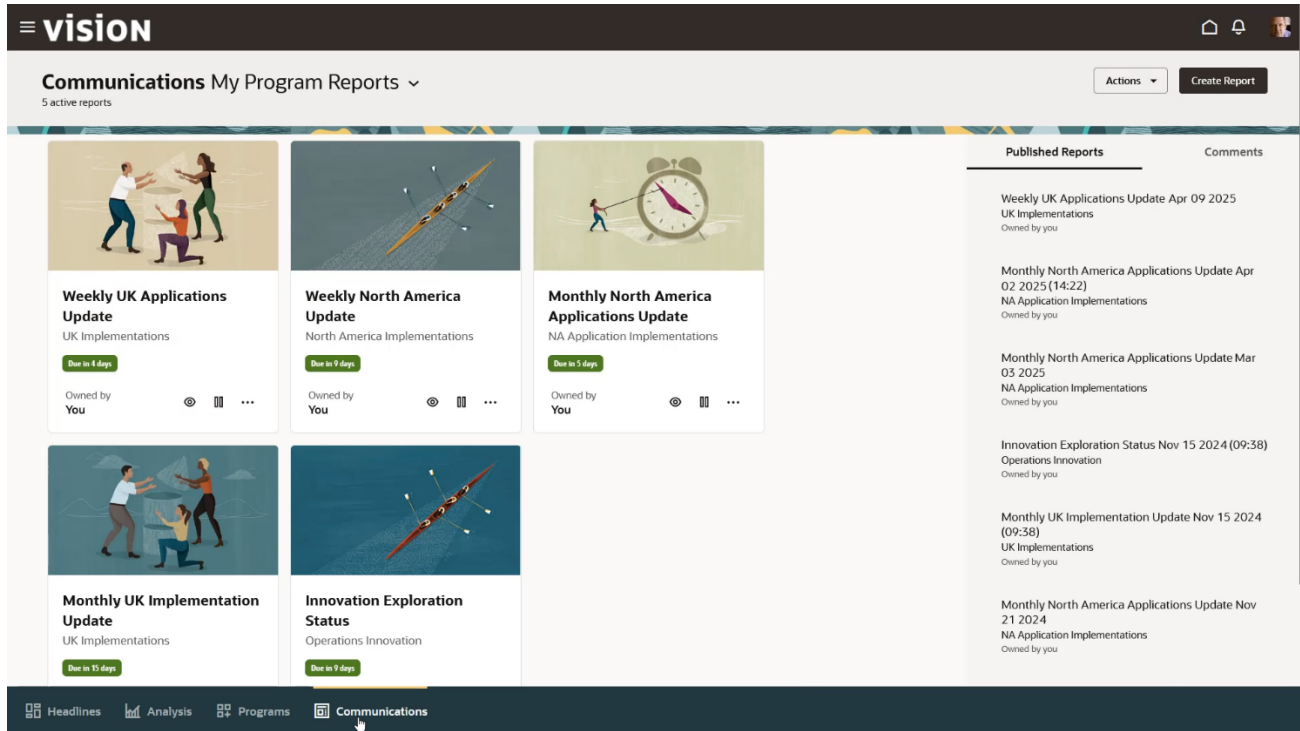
VISION

Communications My Program Reports
5 active reports

Actions
Create Report

Weekly UK Applications Update
UK Implementations
Due in 4 days
Owned by
You

Weekly North America Update
North America Implementations
Due in 9 days
Owned by
You

Monthly North America Applications Update
NA Application Implementations
Due in 5 days
Owned by
You

Monthly UK Implementation Update
UK Implementations
Due in 15 days

Innovation Exploration Status
Operations Innovation
Due in 9 days

Published Reports
Comments

Weekly UK Applications Update Apr 09 2025
UK Implementations
Owned by you

Monthly North America Applications Update Apr 02 2025 (14:22)
NA Application Implementations
Owned by you

Monthly North America Applications Update Mar 03 2025
NA Application Implementations
Owned by you

Innovation Exploration Status Nov 15 2024 (09:38)
Operations Innovation
Owned by you

Monthly UK Implementation Update Nov 15 2024 (09:38)
UK Implementations
Owned by you

Monthly North America Applications Update Nov 21 2024
NA Application Implementations
Owned by you

Headlines
Analysis
Programs
Communications